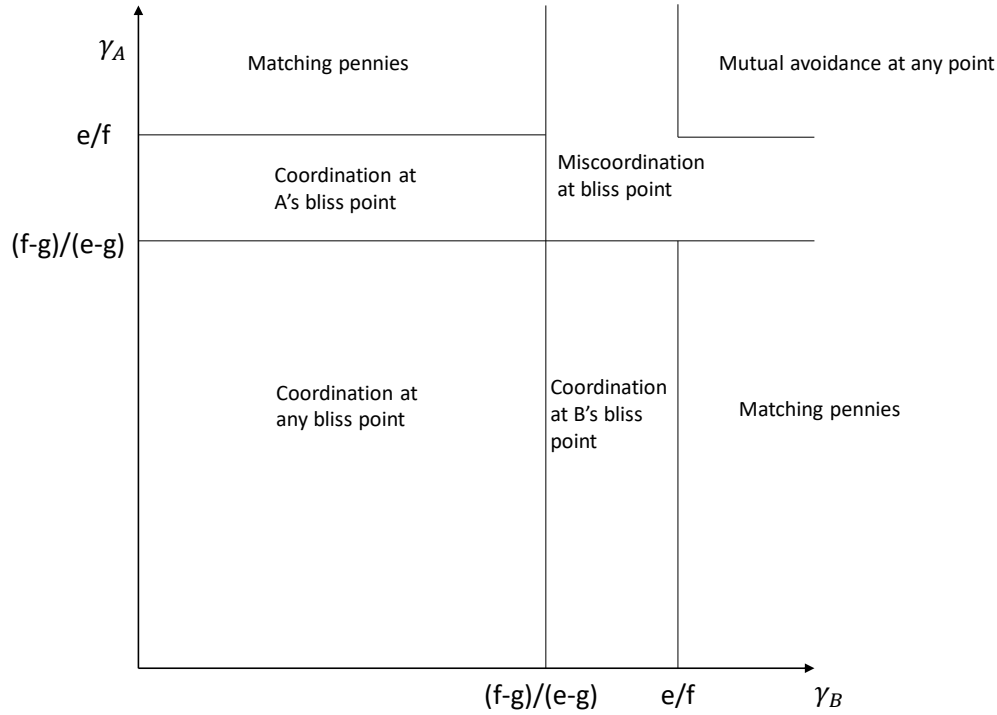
$\gamma_A$

Matching pennies

Mutual avoidance at any point

e/f

Coordination at A's bliss point

Miscoordination at bliss point

(f-g)/(e-g)

Coordination at any bliss point

Coordination at B's bliss point

Matching pennies

(f-g)/(e-g)

e/f

$\gamma_B$